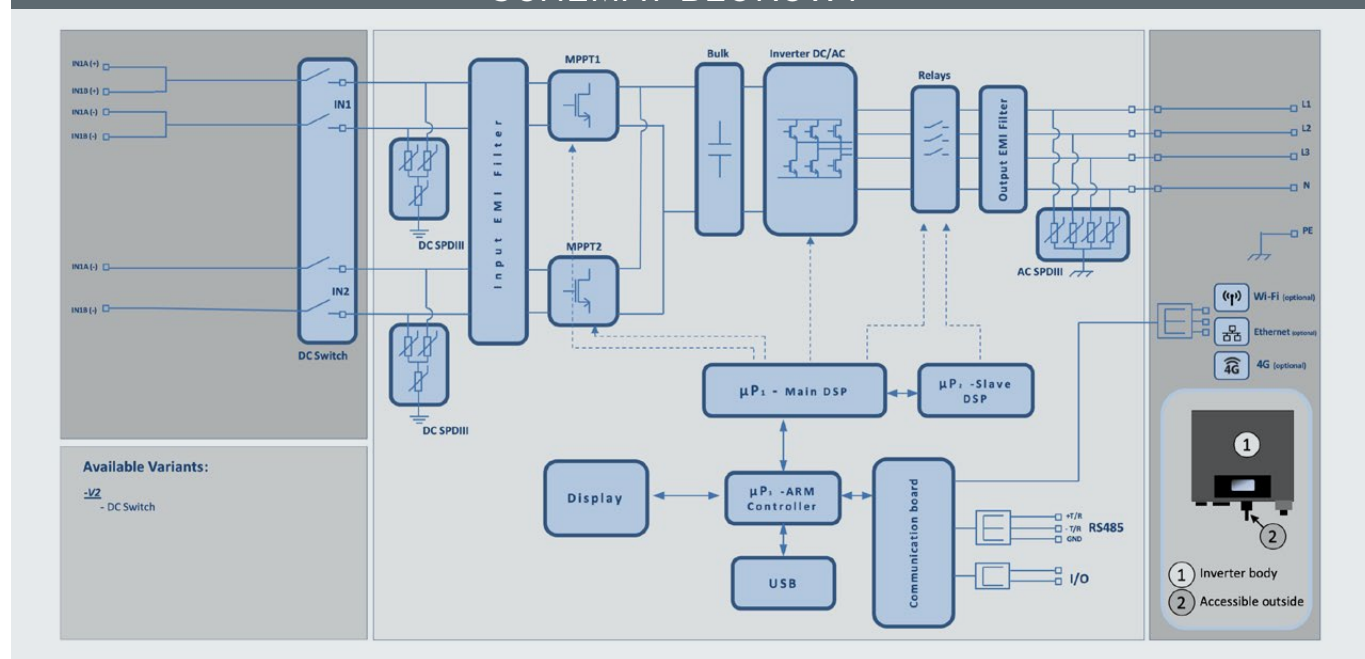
IN1A (+)
IN1B (+)
IN1A (-)
IN1B (-)
IN1
IN1A (-)
IN2
IN1B (-)
DC Switch
DC SPDIII
DC SPDIII
Input EMI Filter
MPPT1
MPPT2
Bulk
Inverter DC/AC
Relays
Output EMI Filter
L1
L2
L3
N
PE
AC SPDIII
Wi-Fi (optional)
Ethernet (optional)
4G (optional)
$\mu P_1$ - Main DSP
$\mu P_2$ -Slave DSP
Display
$\mu P_3$ -ARM Controller
USB
Communication board
+T/R
- T/R
GND
RS485
I/O
Available Variants:
-V2
- DC Switch
1
2
1 Inverter body
2 Accessible outside